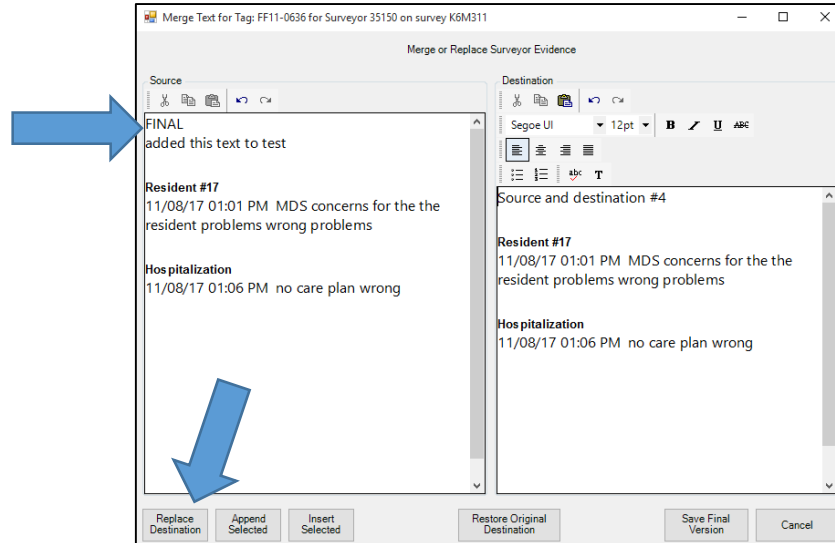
Merge Text for Tag: FF11-0636 for Surveyor 35150 on survey K6M311

Merge or Replace Surveyor Evidence

Source

FINAL
added this text to test

Resident #17
11/08/17 01:01 PM MDS concerns for the the resident problems wrong problems

Hospitalization
11/08/17 01:06 PM no care plan wrong

Destination

Segoe UI
12pt
B I U ABC

abc T

Source and destination #4

Resident #17
11/08/17 01:01 PM MDS concerns for the the resident problems wrong problems

Hospitalization
11/08/17 01:06 PM no care plan wrong

Replace Destination
Append Selected
Insert Selected
Restore Original Destination
Save Final Version
Cancel